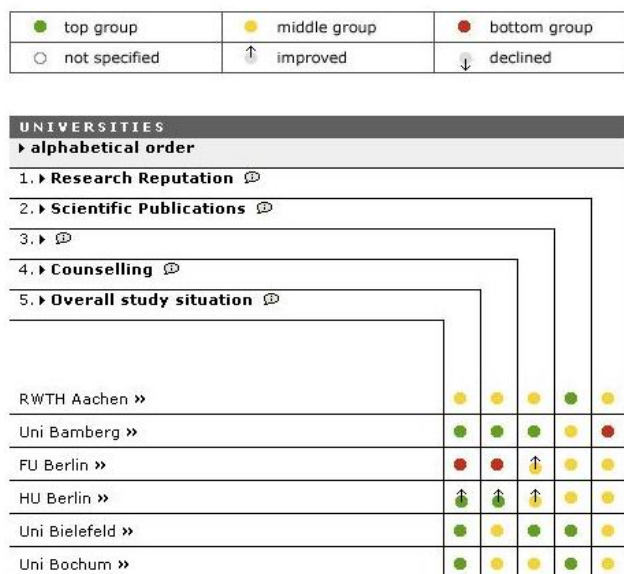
| top group | middle group | bottom group |
|---|---|---|
| not specified | improved | declined |

UNIVERSITIES
alphabetical order
1. Research Reputation
2. Scientific Publications
3.
4. Counselling
5. Overall study situation

RWTH Aachen »
Uni Bamberg »
FU Berlin »
HU Berlin »
Uni Bielefeld »
Uni Bochum »